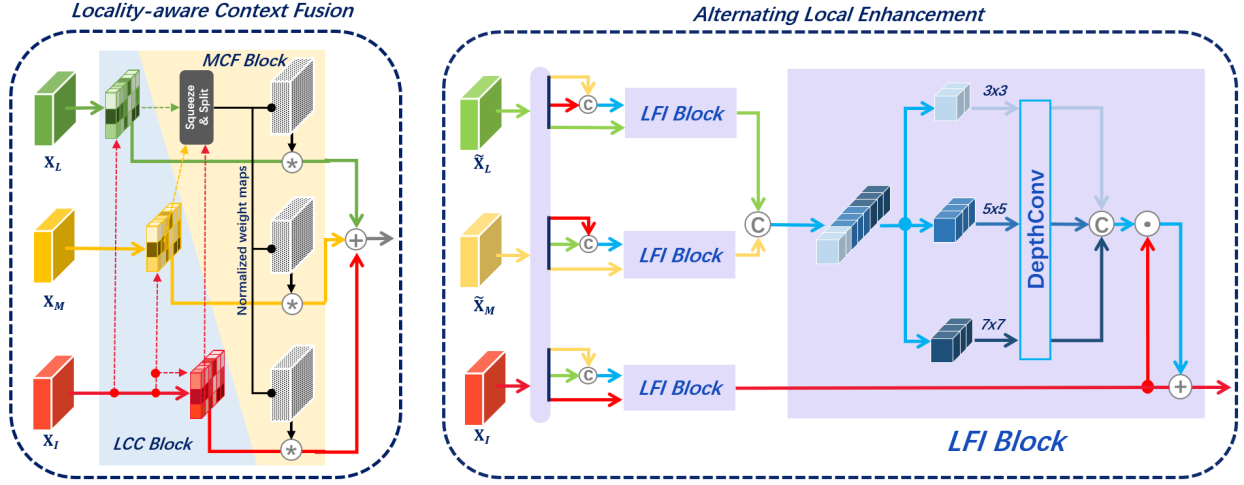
Locality-aware Context Fusion

MCF Block

Squeeze & Split

Normalized weight maps

$X_L$

$X_M$

$X_I$

LCC Block

Alternating Local Enhancement

$\tilde{X}_L$

$\tilde{X}_M$

$X_I$

C

LFI Block

C

LFI Block

C

LFI Block

C

3x3

5x5

7x7

DepthConv

C

LFI Block